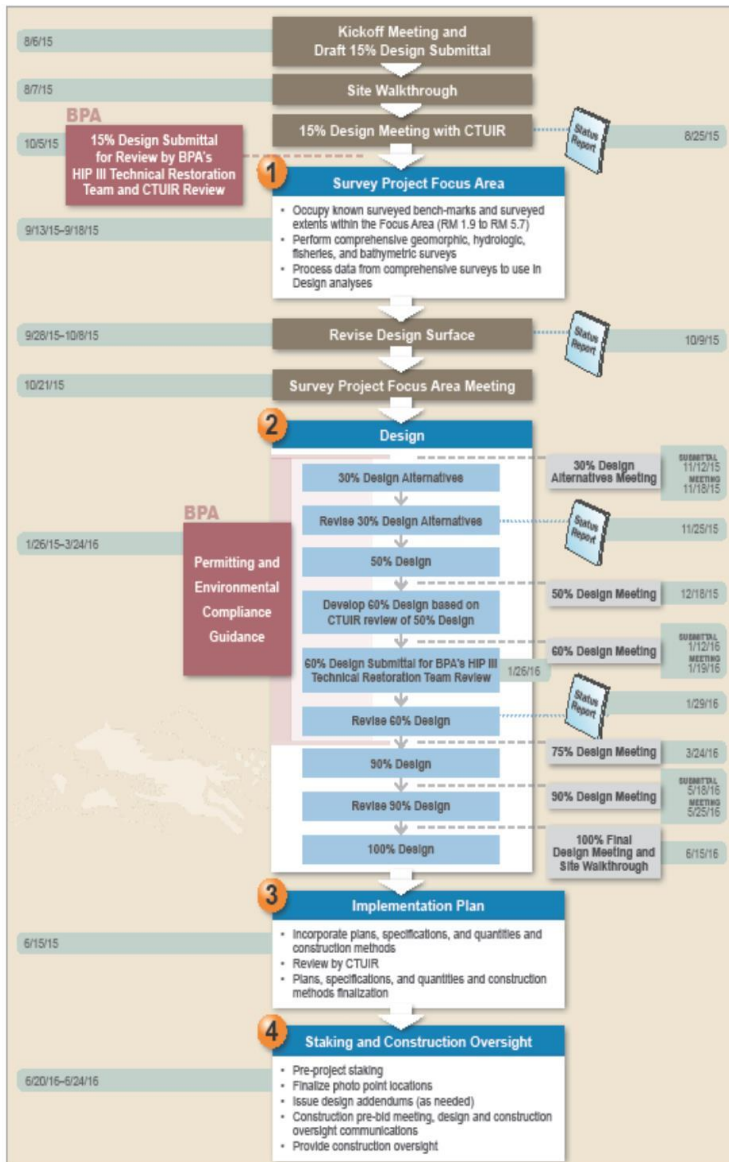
8/6/15

Kickoff Meeting and Draft 15% Design Submittal

8/7/15

Site Walkthrough

BPA

10/5/15

15% Design Submittal for Review by BPA's HIP III Technical Restoration Team and CTUIR Review

15% Design Meeting with CTUIR

Status Report

8/25/15

1

Survey Project Focus Area

9/13/15–9/18/15

- Occupy known surveyed bench-marks and surveyed extents within the Focus Area (RM 1.9 to RM 5.7)
- Perform comprehensive geomorphic, hydrologic, fisheries, and bathymetric surveys
- Process data from comprehensive surveys to use in Design analyses

9/28/15–10/8/15

Revise Design Surface

Status Report

10/9/15

10/21/15

Survey Project Focus Area Meeting

2

Design

30% Design Alternatives

30% Design Alternatives Meeting

SUBMITTAL 11/12/15 MEETING 11/18/15

BPA

Revise 30% Design Alternatives

Status Report

11/25/15

1/26/15–3/24/16

Permitting and Environmental Compliance Guidance

50% Design

50% Design Meeting

12/18/15

Develop 60% Design based on CTUIR review of 50% Design

60% Design Meeting

SUBMITTAL 1/12/16 MEETING 1/19/16

60% Design Submittal for BPA's HIP III Technical Restoration Team Review

1/26/16

Status Report

Revise 60% Design

1/29/16

75% Design Meeting

3/24/16

90% Design

Revise 90% Design

90% Design Meeting

SUBMITTAL 5/18/16 MEETING 5/25/16

100% Design

100% Final Design Meeting and Site Walkthrough

6/15/16

3

Implementation Plan

6/15/15

- Incorporate plans, specifications, and quantities and construction methods
- Review by CTUIR
- Plans, specifications, and quantities and construction methods finalization

4

Staking and Construction Oversight

6/20/16–6/24/16

- Pre-project staking
- Finalize photo point locations
- Issue design addendums (as needed)
- Construction pre-bid meeting, design and construction oversight communications
- Provide construction oversight